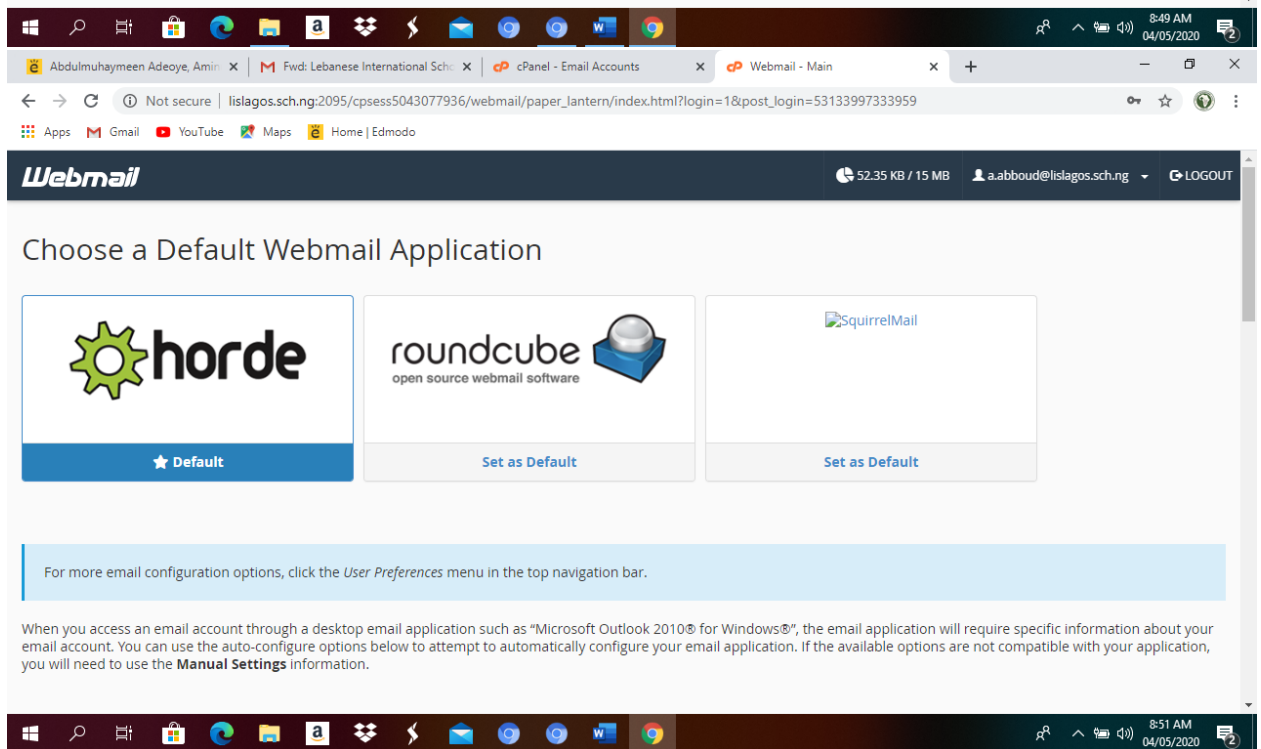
8:49 AM
04/05/2020
2

Abdulmuhaymeen Adeoye, Amin ×
Fwd: Lebanese International Scho ×
cPanel - Email Accounts ×
Webmail - Main ×
+

Not secure | lislagos.sch.ng:2095/cpsess5043077936/webmail/paper_lantern/index.html?login=1&post_login=53133997333959

Apps Gmail YouTube Maps Home | Edmodo

Webmail
52.35 KB / 15 MB
a.abboud@lislagos.sch.ng
LOGOUT

Choose a Default Webmail Application

horde
Default

roundcube
open source webmail software
Set as Default

SquirrelMail
Set as Default

For more email configuration options, click the *User Preferences* menu in the top navigation bar.

When you access an email account through a desktop email application such as “Microsoft Outlook 2010® for Windows®”, the email application will require specific information about your email account. You can use the auto-configure options below to attempt to automatically configure your email application. If the available options are not compatible with your application, you will need to use the **Manual Settings** information.

8:51 AM
04/05/2020
2